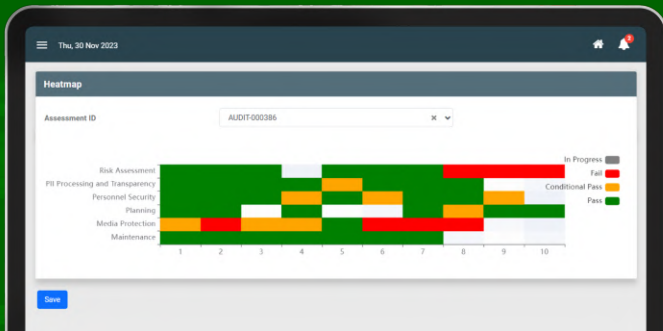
Thu, 30 Nov 2023

Heatmap

Assessment ID

AUDIT-000386

Risk Assessment
PII Processing and Transparency
Personnel Security
Planning
Media Protection
Maintenance

1 2 3 4 5 6 7 8 9 10

In Progress
Fail
Conditional Pass
Pass

Save